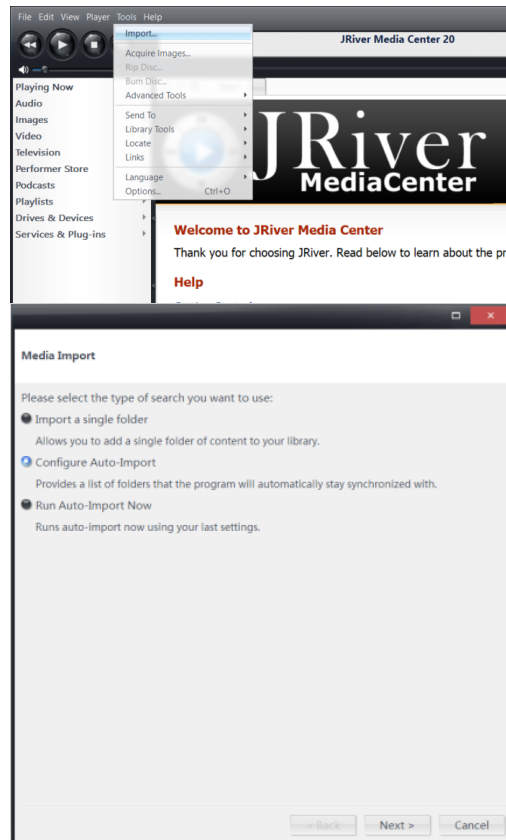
File Edit View Player Tools Help

Import...
Acquire Images...
Rip Disc...
Burn Disc...
Advanced Tools
Send To
Library Tools
Locate
Links
Language
Options... Ctrl+O

JRiver Media Center 20

Playing Now
Audio
Images
Video
Television
Performer Store
Podcasts
Playlists
Drives & Devices
Services & Plug-ins

JRiver
MediaCenter

Welcome to JRiver Media Center
Thank you for choosing JRiver. Read below to learn about the pr

Help

Media Import

Please select the type of search you want to use:

Import a single folder
Allows you to add a single folder of content to your library.

Configure Auto-Import
Provides a list of folders that the program will automatically stay synchronized with.

Run Auto-Import Now
Runs auto-import now using your last settings.

< Back Next > Cancel